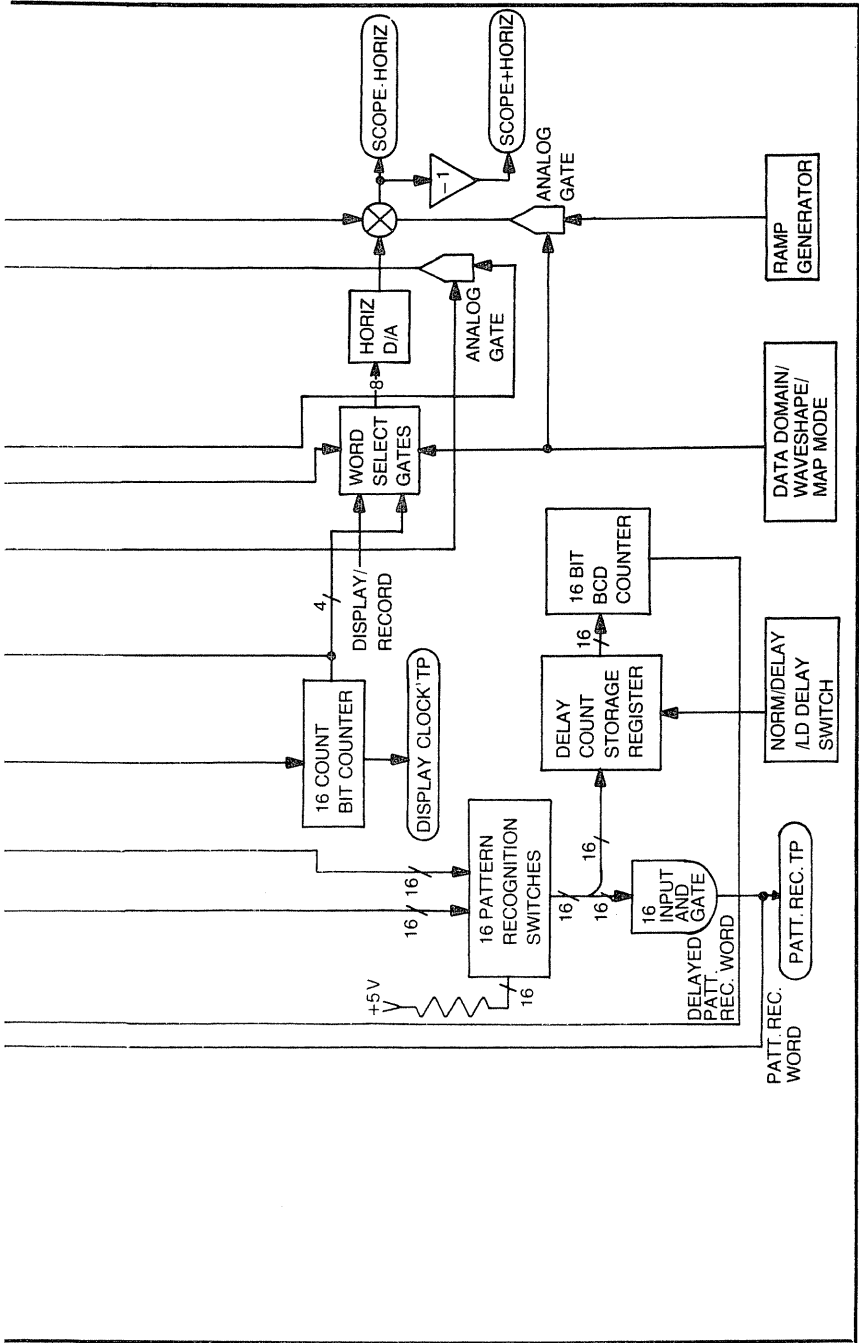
SCOPE-HORIZ

SCOPE+HORIZ

−1

ANALOG GATE

RAMP GENERATOR

HORIZ D/A

ANALOG GATE

8

WORD SELECT GATES

DATA DOMAIN/ WAVESHAPE/ MAP MODE

4

DISPLAY/ RECORD

16 BIT BCD COUNTER

16 COUNT BIT COUNTER

DISPLAY CLOCK'TP

16

DELAY COUNT STORAGE REGISTER

NORM/DELAY /LD DELAY SWITCH

16 PATTERN RECOGNITION SWITCHES

16

16

16

16

16

16 INPUT AND GATE

PATT. REC. TP

+5 V

16

DELAYED PATT. REC. WORD

PATT. REC. WORD